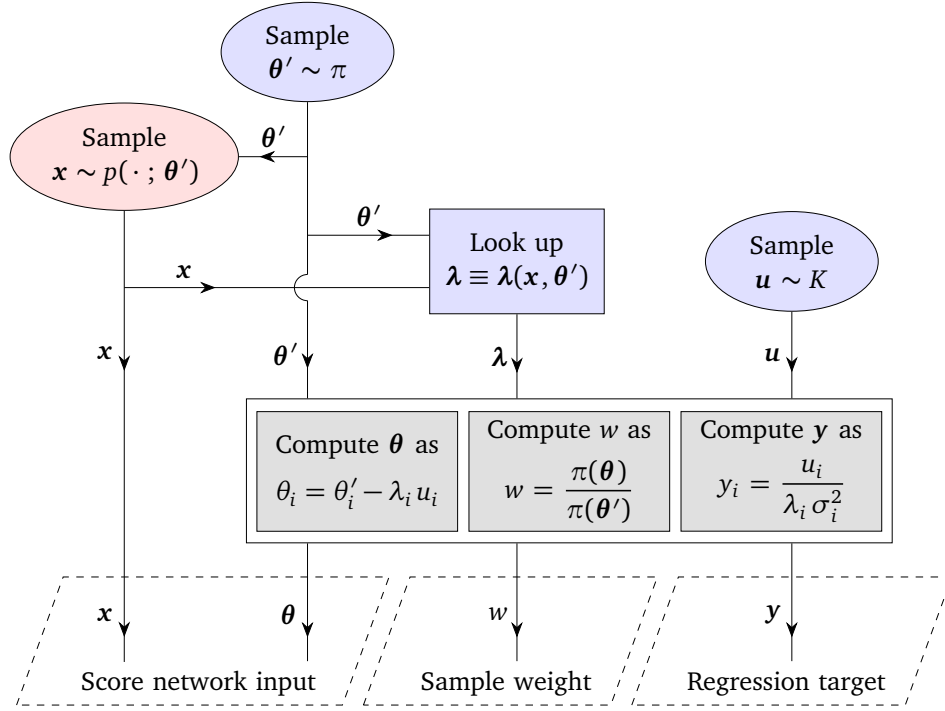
Sample
$\boldsymbol{\theta}' \sim \pi$

Sample
$\boldsymbol{x} \sim p(\cdot\,;\boldsymbol{\theta}')$

$\boldsymbol{\theta}'$

$\boldsymbol{\theta}'$

Look up
$\boldsymbol{\lambda} \equiv \boldsymbol{\lambda}(\boldsymbol{x}, \boldsymbol{\theta}')$

Sample
$\boldsymbol{u} \sim K$

$\boldsymbol{x}$

$\boldsymbol{x}$

$\boldsymbol{\theta}'$

$\boldsymbol{\lambda}$

$\boldsymbol{u}$

Compute $\boldsymbol{\theta}$ as
$\theta_i = \theta_i' - \lambda_i u_i$

Compute $w$ as
$w = \frac{\pi(\boldsymbol{\theta})}{\pi(\boldsymbol{\theta}')}$

Compute $\boldsymbol{y}$ as
$y_i = \frac{u_i}{\lambda_i \sigma_i^2}$

$\boldsymbol{x}$

$\boldsymbol{\theta}$

$w$

$\boldsymbol{y}$

Score network input

Sample weight

Regression target